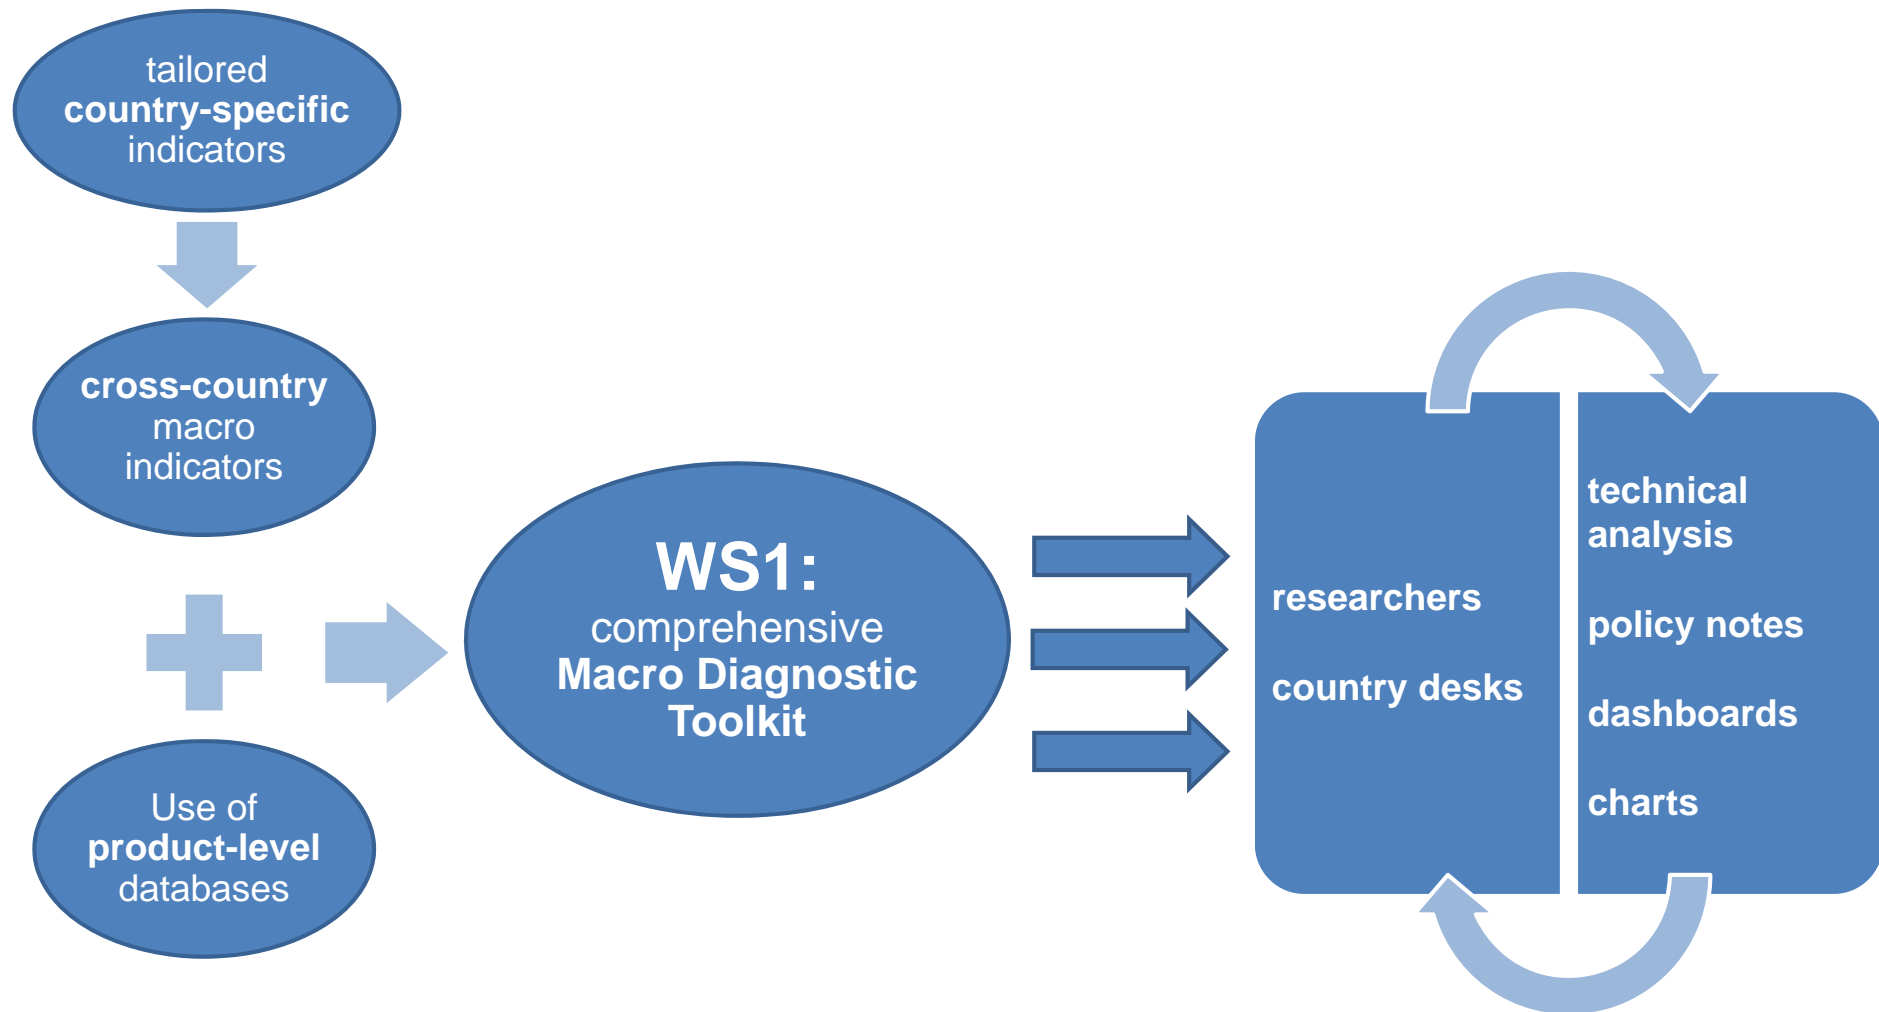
tailored
country-specific
indicators

cross-country
macro
indicators

Use of
product-level
databases

WS1:
comprehensive
Macro Diagnostic
Toolkit

researchers

country desks

technical analysis

policy notes

dashboards

charts